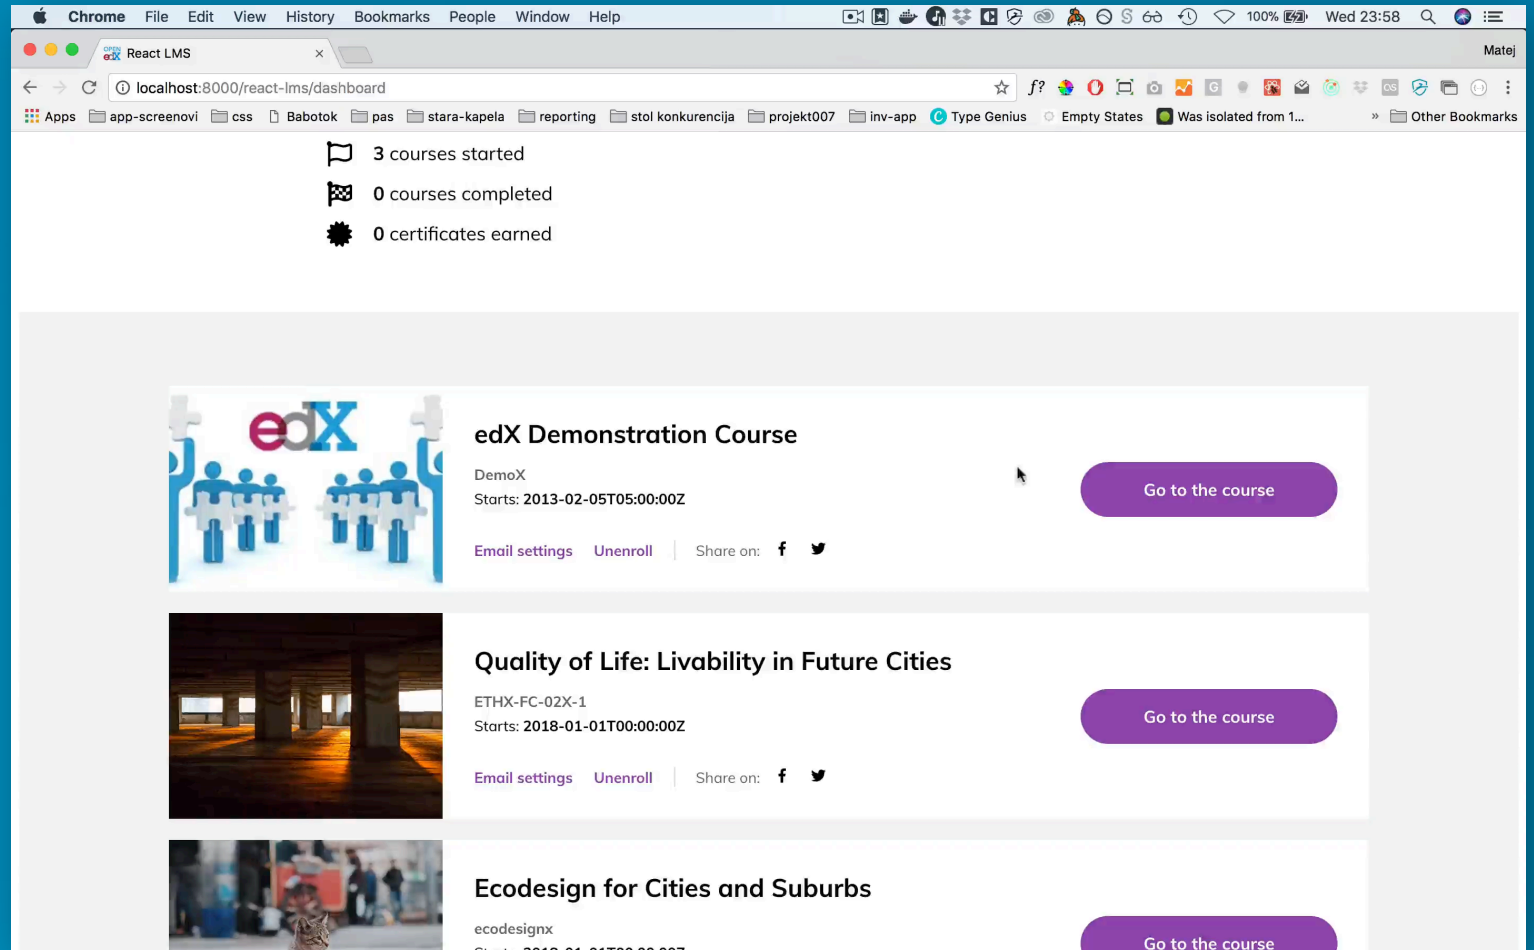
Chrome File Edit View History Bookmarks People Window Help 100% Wed 23:58

React LMS ×

Matej

localhost:8000/react-lms/dashboard

Apps app-screenovi css Babotok pas stara-kapela reporting stol konkurencija projekt007 inv-app Type Genius Empty States Was isolated from 1... » Other Bookmarks

3 courses started
0 courses completed
0 certificates earned

edX

edX Demonstration Course
DemoX
Starts: 2013-02-05T05:00:00Z
Email settings Unenroll Share on:
Go to the course

Quality of Life: Livability in Future Cities
ETHX-FC-02X-1
Starts: 2018-01-01T00:00:00Z
Email settings Unenroll Share on:
Go to the course

Ecodesign for Cities and Suburbs
ecodesignx
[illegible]
Go to the course